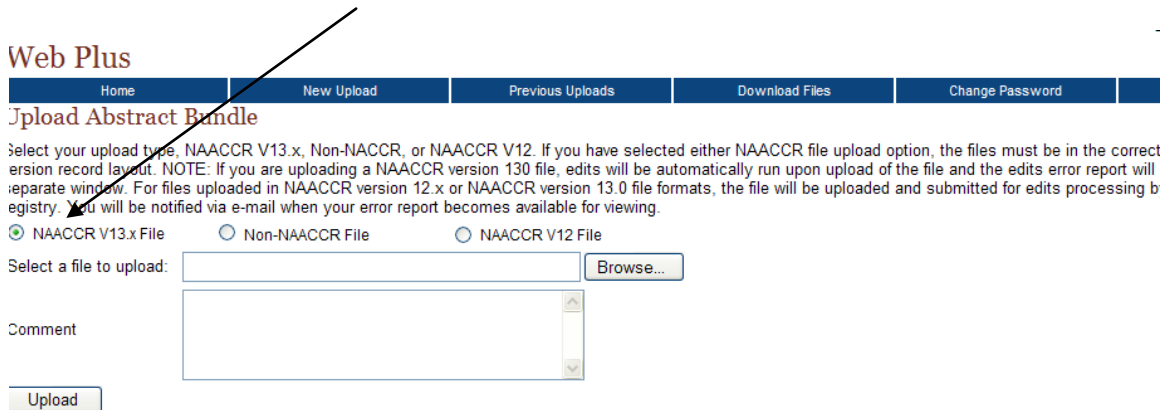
Web Plus

Home | New Upload | Previous Uploads | Download Files | Change Password

Upload Abstract Bundle

elect your upload type, NAACCR V13.x, Non-NACCR, or NAACCR V12. If you have selected either NAACCR file upload option, the files must be in the correct ersion record layout. NOTE: If you are uploading a NAACCR version 130 file, edits will be automatically run upon upload of the file and the edits error report will separate window. For files uploaded in NAACCR version 12.x or NAACCR version 13.0 file formats, the file will be uploaded and submitted for edits processing b egistry. You will be notified via e-mail when your error report becomes available for viewing.

NAACCR V13.x File   Non-NAACCR File   NAACCR V12 File

Select a file to upload: Browse...

Comment

Upload